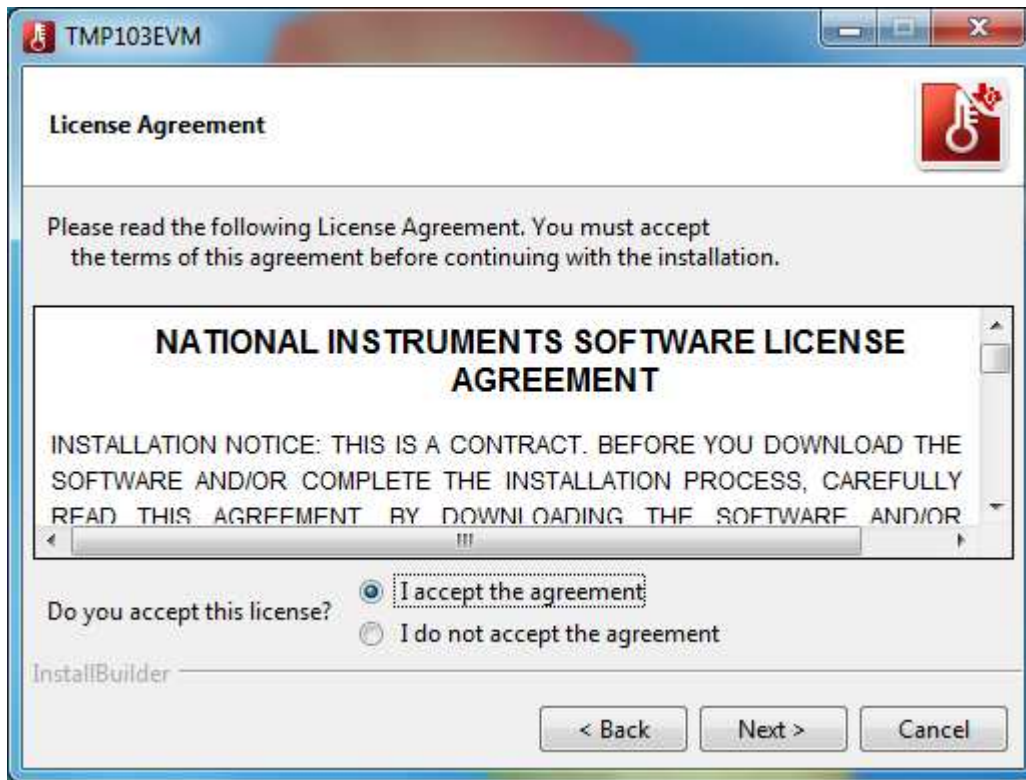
TMP103EVM

License Agreement

Please read the following License Agreement. You must accept the terms of this agreement before continuing with the installation.

NATIONAL INSTRUMENTS SOFTWARE LICENSE AGREEMENT

INSTALLATION NOTICE: THIS IS A CONTRACT. BEFORE YOU DOWNLOAD THE SOFTWARE AND/OR COMPLETE THE INSTALLATION PROCESS, CAREFULLY READ THIS AGREEMENT. BY DOWNLOADING THE SOFTWARE AND/OR

Do you accept this license?
I accept the agreement
I do not accept the agreement

InstallBuilder

< Back
Next >
Cancel